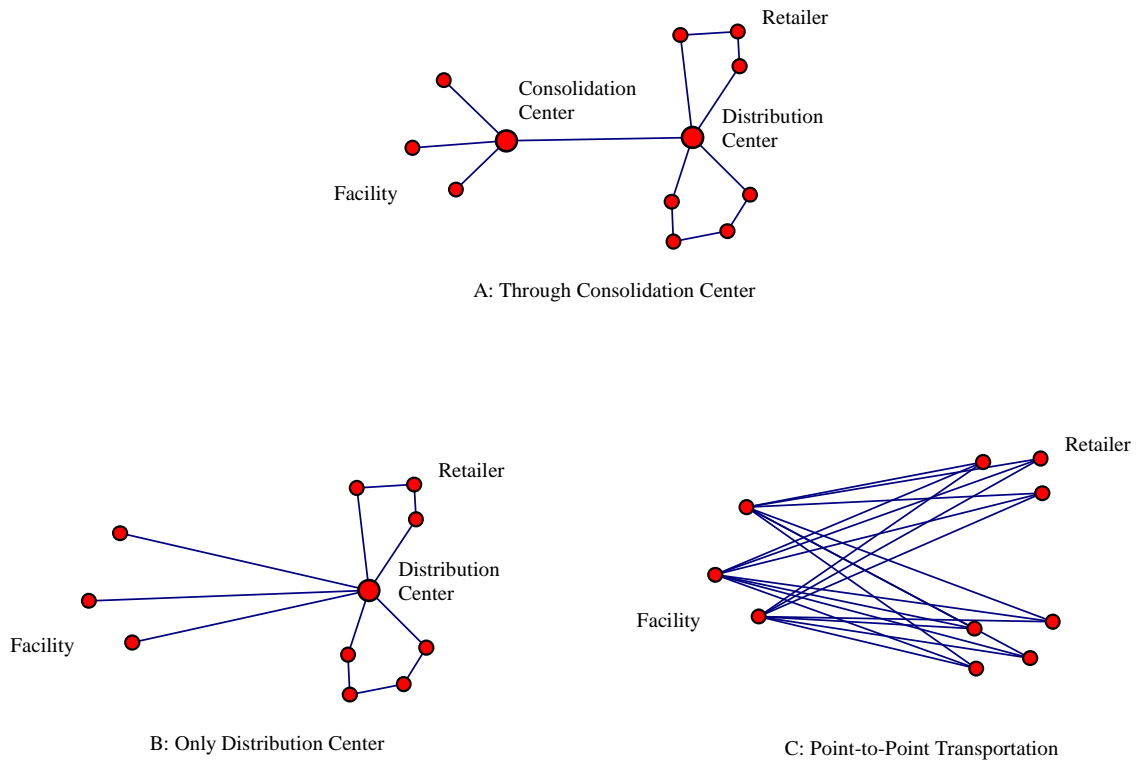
Retailer

Consolidation Center

Distribution Center

Facility

A: Through Consolidation Center

Retailer

Distribution Center

Facility

B: Only Distribution Center

Retailer

Facility

C: Point-to-Point Transportation